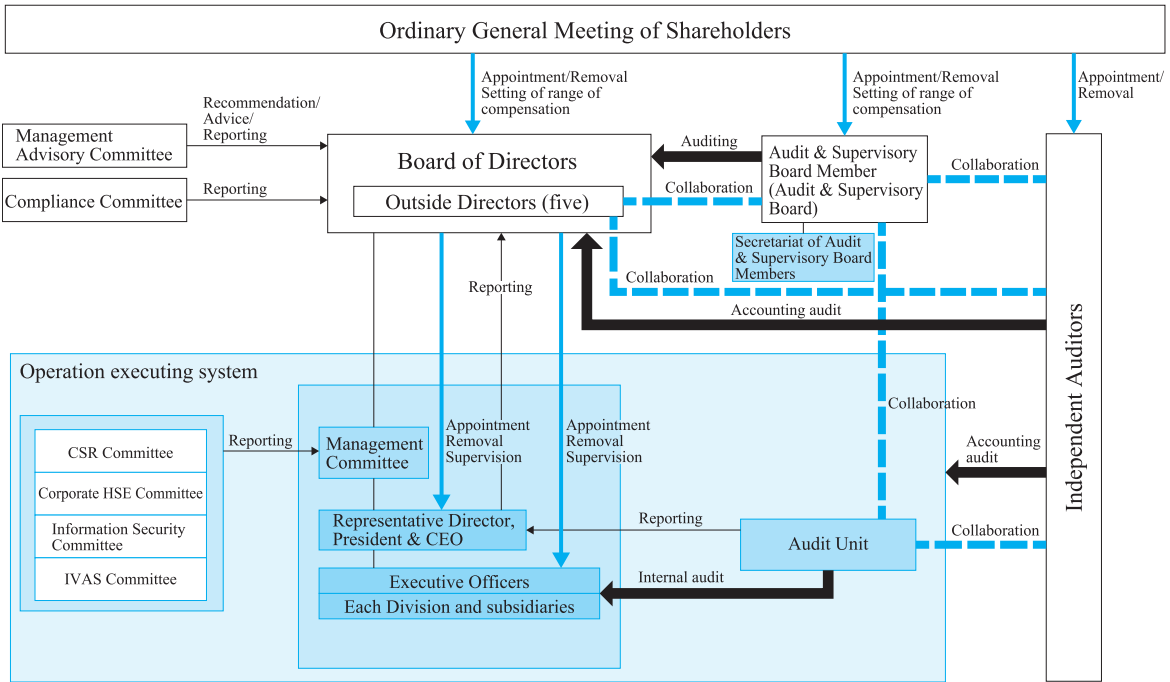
Ordinary General Meeting of Shareholders

Appointment/Removal
Setting of range of compensation

Appointment/Removal
Setting of range of compensation

Appointment/
Removal

Management Advisory Committee

Recommendation/
Advice/
Reporting

Compliance Committee

Reporting

Board of Directors

Outside Directors (five)

Auditing

Audit & Supervisory Board Member (Audit & Supervisory Board)

Collaboration

Collaboration

Secretariat of Audit & Supervisory Board Members

Collaboration

Reporting

Accounting audit

Independent Auditors

Operation executing system

CSR Committee

Corporate HSE Committee

Information Security Committee

IVAS Committee

Reporting

Management Committee

Appointment
Removal
Supervision

Appointment
Removal
Supervision

Collaboration

Accounting audit

Representative Director, President & CEO

Reporting

Audit Unit

Collaboration

Executive Officers

Each Division and subsidiaries

Internal audit